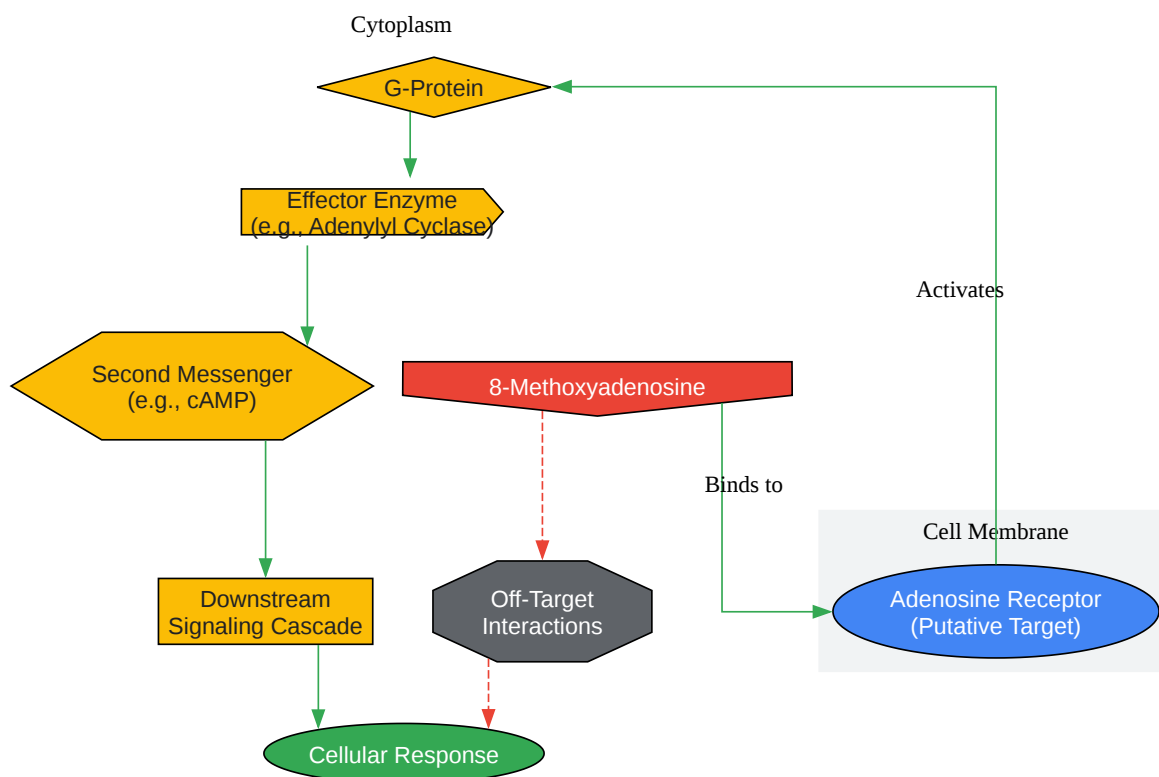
Cytoplasm

G-Protein

Effector Enzyme
(e.g., Adenylyl Cyclase)

Activates

Second Messenger
(e.g., cAMP)

8-Methoxyadenosine

Binds to

Cell Membrane

Downstream
Signaling Cascade

Off-Target
Interactions

Adenosine Receptor
(Putative Target)

Cellular Response